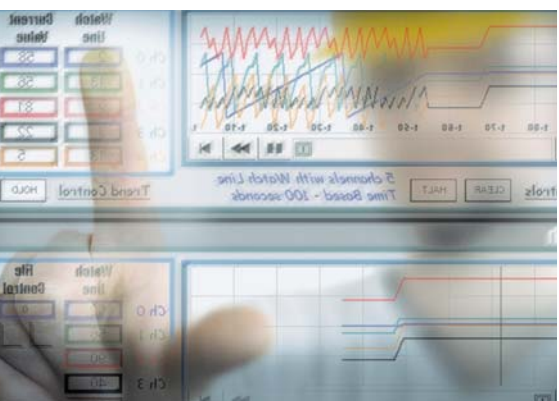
Current Value
Watch Line
58
Ch 0
56
Ch 1
81
22
Ch 3
5
t-10
t-20
t-30
t-40
t-50
t-60
t-70
t-80
HOLD
Trend Control
5 channels with Watch Line
Time Based - 100 seconds
HALT
CLEAR
trols
File Control
Watch Line
Ch 0
Ch 1
90
40
Ch 3